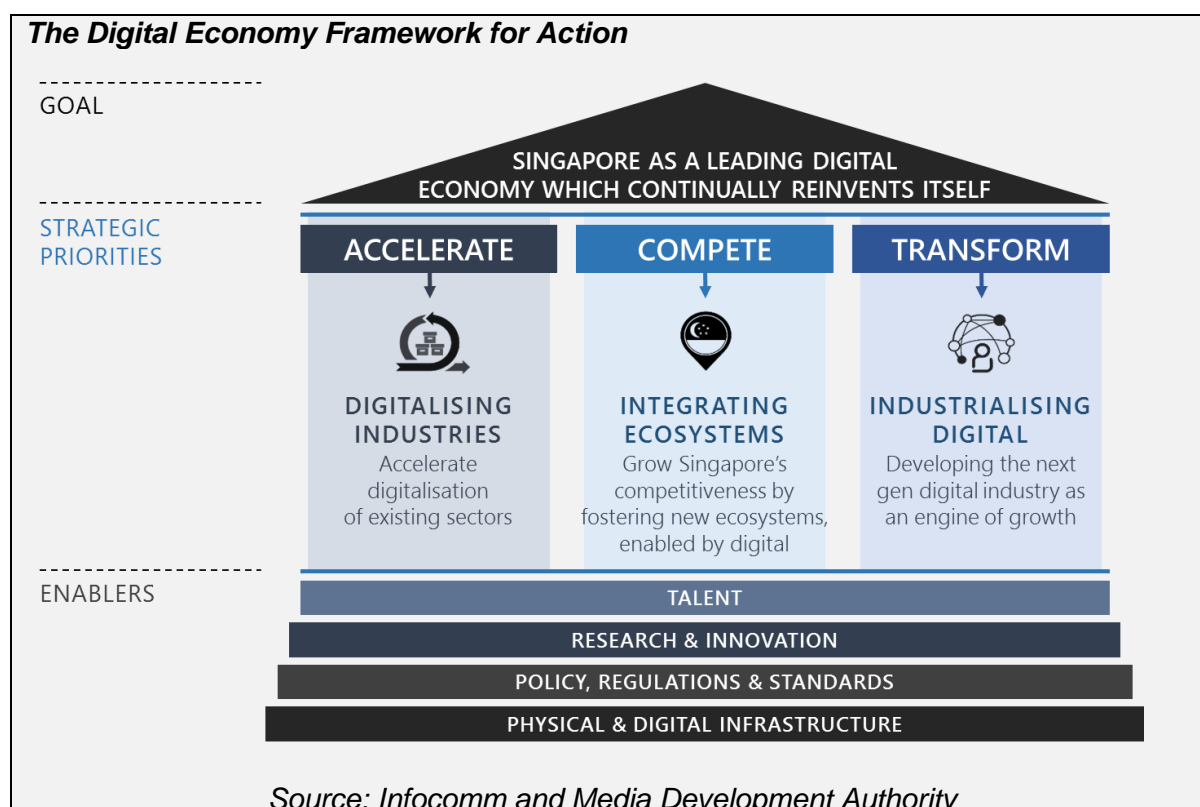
The Digital Economy Framework for Action

GOAL

SINGAPORE AS A LEADING DIGITAL ECONOMY WHICH CONTINUALLY REINVENTS ITSELF

STRATEGIC PRIORITIES

ACCELERATE

DIGITALISING INDUSTRIES
Accelerate digitalisation of existing sectors

COMPETE

INTEGRATING ECOSYSTEMS
Grow Singapore's competitiveness by fostering new ecosystems, enabled by digital

TRANSFORM

INDUSTRIALISING DIGITAL
Developing the next gen digital industry as an engine of growth

ENABLERS

TALENT

RESEARCH & INNOVATION

POLICY, REGULATIONS & STANDARDS

PHYSICAL & DIGITAL INFRASTRUCTURE

Source: Infocomm and Media Development Authority